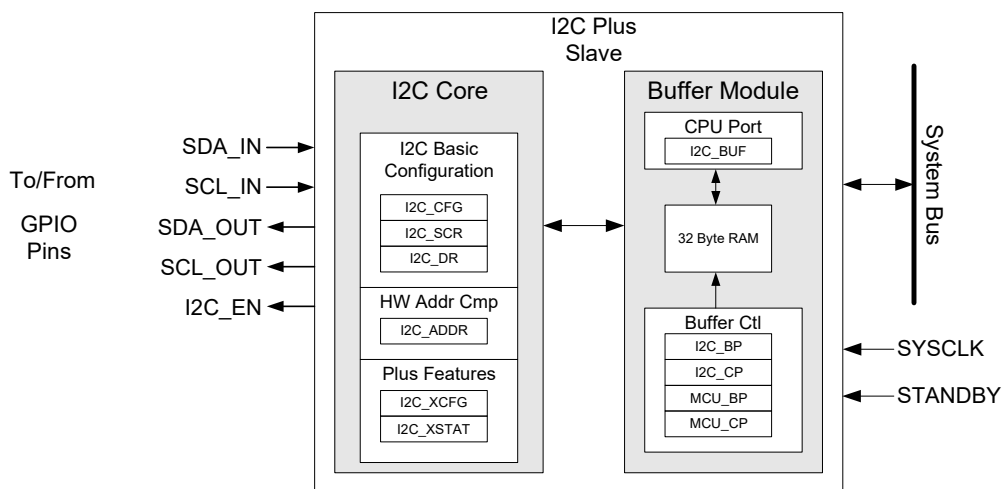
I2C Plus
Slave

To/From
GPIO
Pins

SDA_IN
SCL_IN
SDA_OUT
SCL_OUT
I2C_EN

I2C Core

I2C Basic
Configuration

I2C_CFG
I2C_SCR
I2C_DR

HW Addr Cmp
I2C_ADDR

Plus Features
I2C_XCFG
I2C_XSTAT

Buffer Module

CPU Port
I2C_BUF

32 Byte RAM

Buffer Ctl
I2C_BP
I2C_CP
MCU_BP
MCU_CP

System Bus

SYSCLK
STANDBY